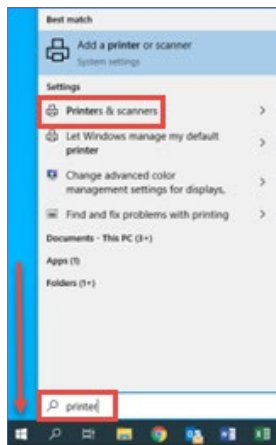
Best match

Add a printer or scanner
System settings

Settings

Printers & scanners

Let Windows manage my default printer

Change advanced color management settings for displays,

Find and fix problems with printing

Documents - This PC (3+)

Apps (1)

Folders (1+)

printer